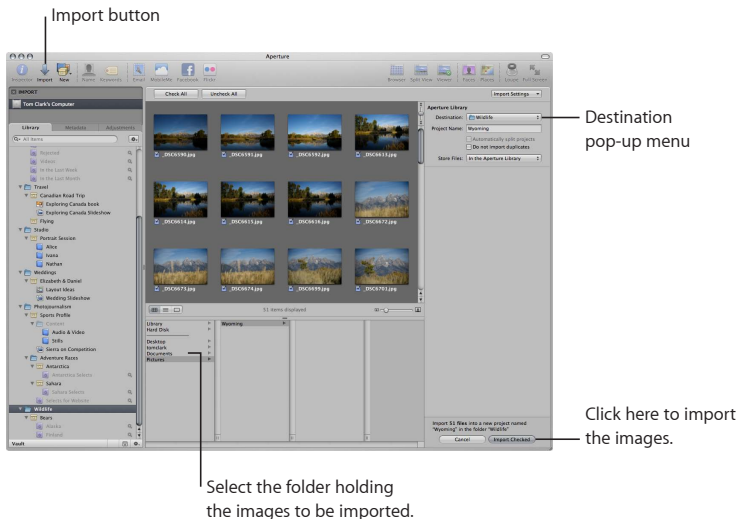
Import button

Aperture

Inspector Import New Name Keywords Email MobileMe Facebook Flickr Browser Split View Viewer Faces Places Loupe Full Screen

IMPORT

Tom Clark's Computer

Library Metadata Adjustments

All Items

Rejected
Unrated
In the Last Week
In the Last Month
Travel
Canadian Road Trip
Exploring Canada book
Exploring Canada Slideshow
Flying
Studio
Portrait Session
Alice
Ivana
Nathan
Weddings
Elizabeth & Daniel
Layout Ideas
Wedding Slideshow
Photojournalism
Sports Profile
Content
Audio & Video
Stills
Sierra on Competition
Adventure Races
Antarctica
Antarctica Selects
Sahara
Sahara Selects
Selects for Website
Wildlife
Bears
Alaska
Finland

Vault

Check All Uncheck All Import Settings

_DSC6590.jpg _DSC6591.jpg _DSC6592.jpg _DSC6613.jpg
_DSC6614.jpg _DSC6615.jpg _DSC6616.jpg _DSC6672.jpg
_DSC6673.jpg _DSC6674.jpg _DSC6699.jpg _DSC6701.jpg

51 items displayed

Library
Hard Disk
Desktop
tomclark
Documents
Pictures

Wyoming

Aperture Library
Destination: Wildlife
Project Name: Wyoming
Automatically split projects
Do not import duplicates
Store Files: In the Aperture Library

Import 51 files into a new project named "Wyoming" in the folder "Wildlife"

Cancel Import Checked

Destination pop-up menu

Click here to import the images.

Select the folder holding the images to be imported.